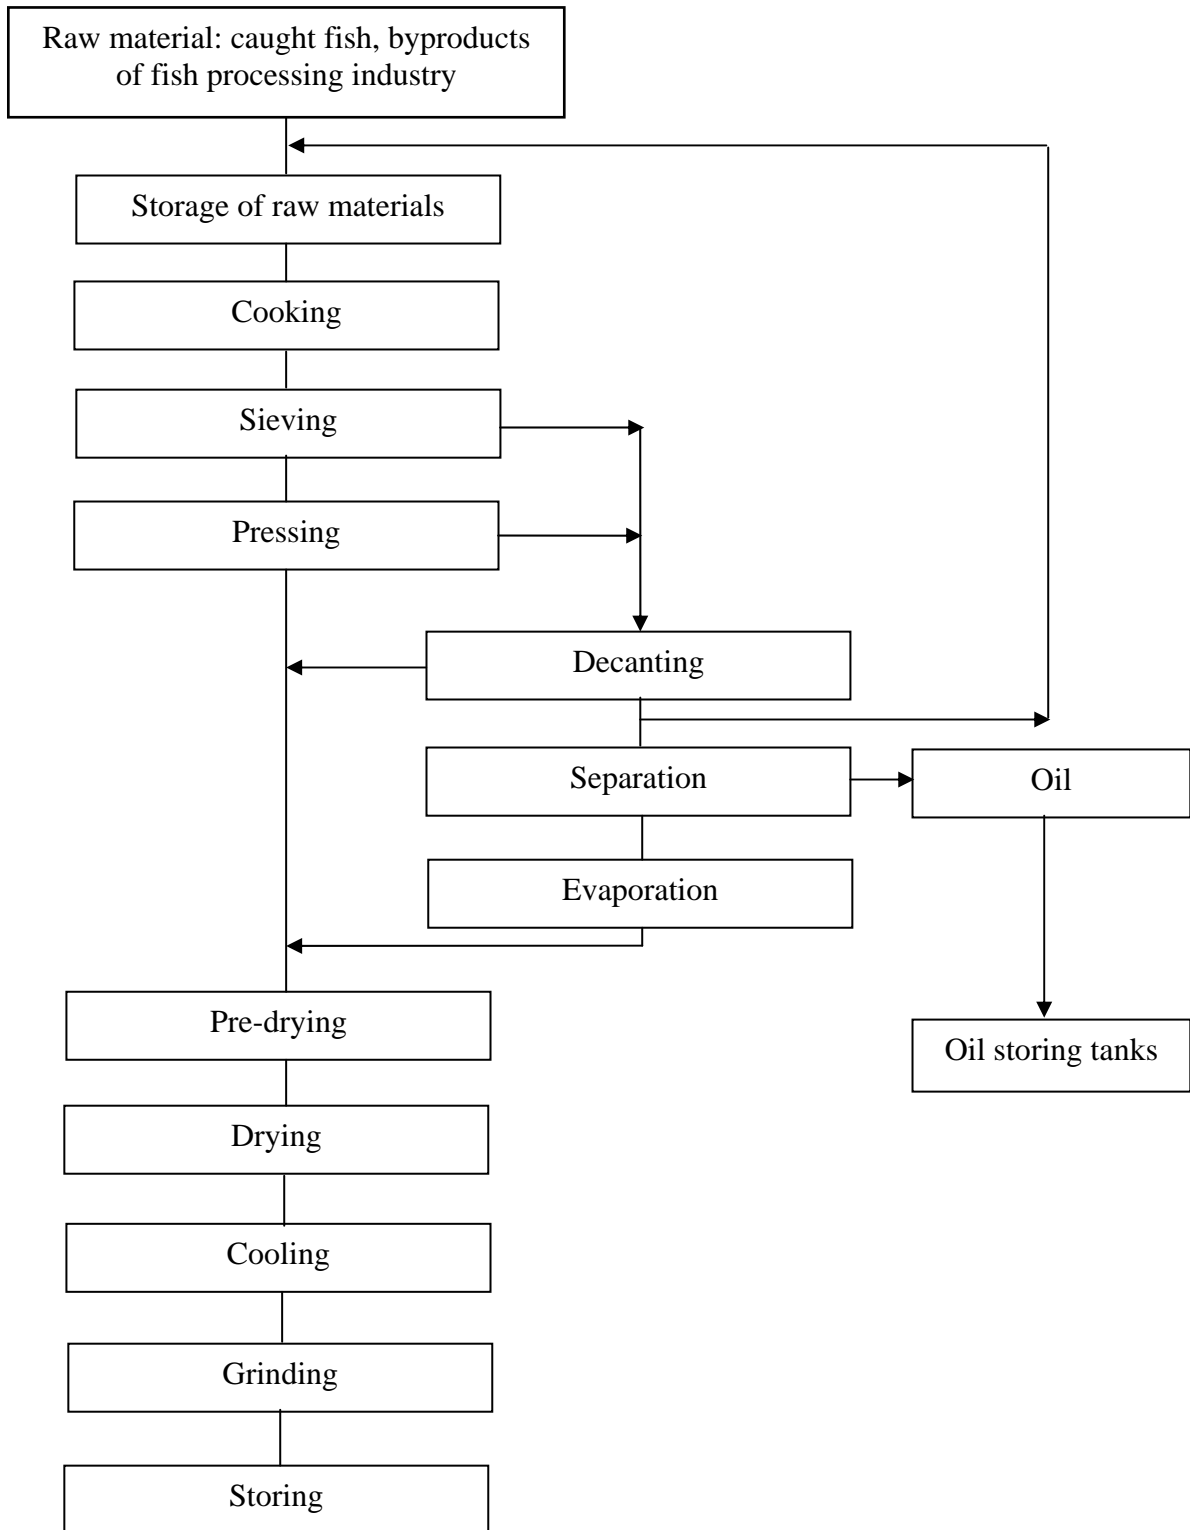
Raw material: caught fish, byproducts of fish processing industry

Storage of raw materials

Cooking

Sieving

Pressing

Decanting

Separation

Oil

Evaporation

Pre-drying

Oil storing tanks

Drying

Cooling

Grinding

Storing